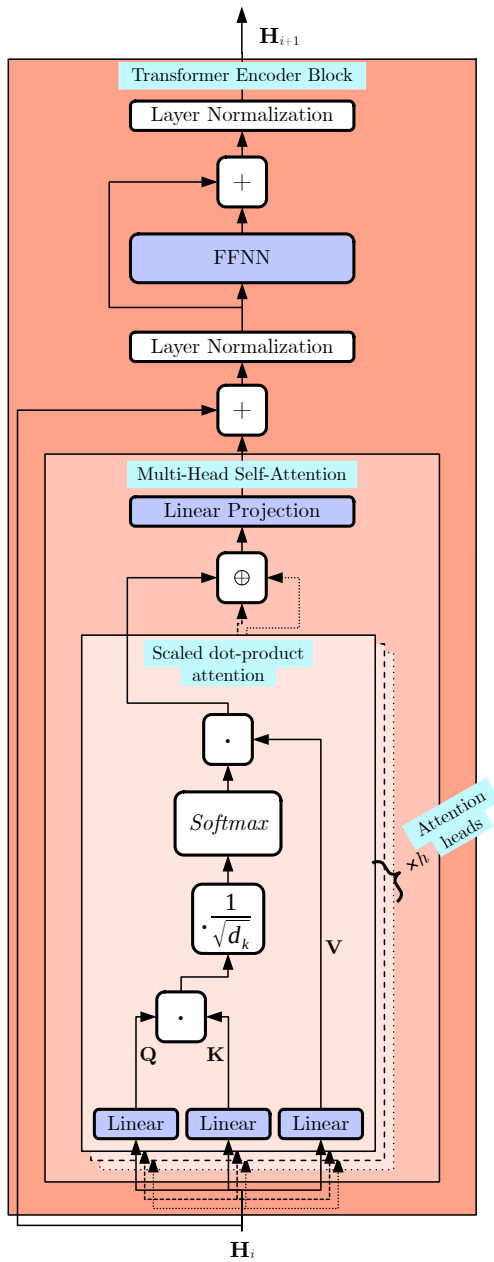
$\mathbf{H}_{i+1}$

Transformer Encoder Block

Layer Normalization

$+$

FFNN

Layer Normalization

$+$

Multi-Head Self-Attention

Linear Projection

$\oplus$

Scaled dot-product attention

$\cdot$

*Softmax*

$\cdot\frac{1}{\sqrt{d_k}}$

$\cdot$

$\mathbf{Q}$

$\mathbf{K}$

$\mathbf{V}$

Linear

Linear

Linear

Attention heads

$\times h$

$\mathbf{H}_i$